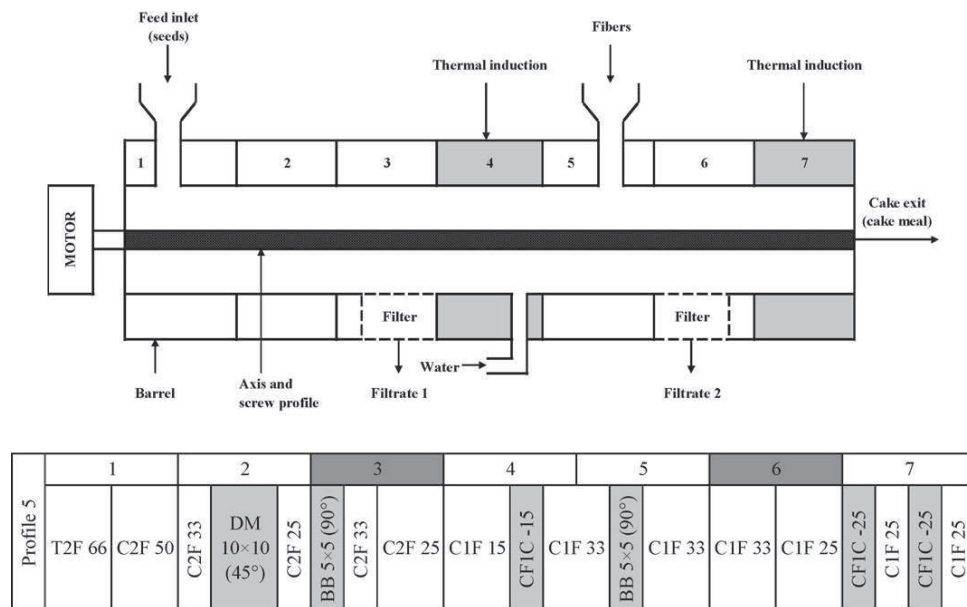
Feed inlet (seeds)

Fibers

Thermal induction

Thermal induction

1

2

3

4

5

6

7

MOTOR

Cake exit (cake meal)

Filter

Filter

Water

Barrel

Axis and screw profile

Filtrate 1

Filtrate 2

| Profile 5 | 1 | | 2 | | | 3 | | | 4 | | | 5 | | 6 | | 7 | | | |
|---|---|---|---|---|---|---|---|---|---|---|---|---|---|---|---|---|---|---|---|
| | T2F 66 | C2F 50 | C2F 33 | DM 10×10 (45°) | C2F 25 | BB 5×5 (90°) | C2F 33 | C2F 25 | C1F 15 | CF1C -15 | C1F 33 | BB 5×5 (90°) | C1F 33 | C1F 33 | C1F 25 | CF1C -25 | C1F 25 | CF1C -25 | C1F 25 |